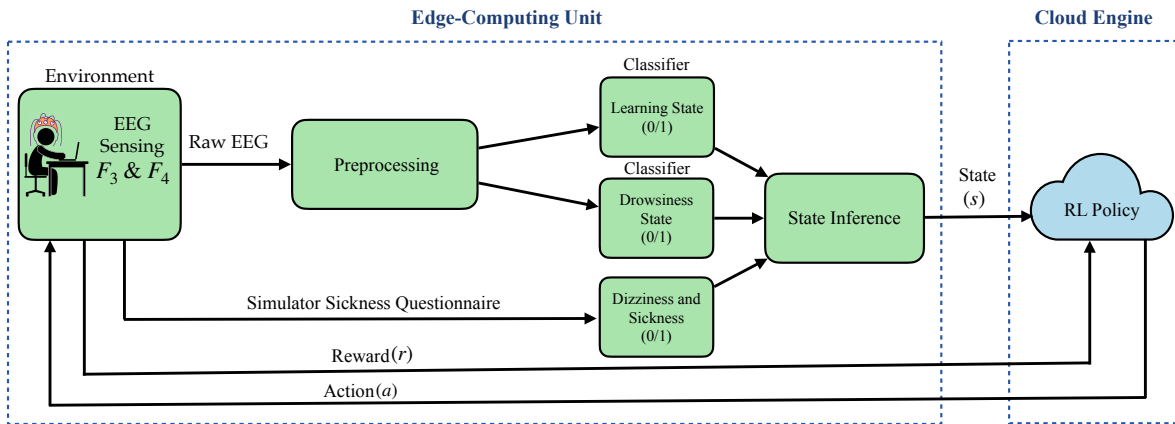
Edge-Computing Unit

Cloud Engine

Environment

EEG Sensing $F_3$ & $F_4$

Raw EEG

Preprocessing

Classifier

Learning State (0/1)

Classifier

Drowsiness State (0/1)

State Inference

State $(s)$

RL Policy

Simulator Sickness Questionnaire

Dizziness and Sickness (0/1)

Reward$(r)$

Action$(a)$